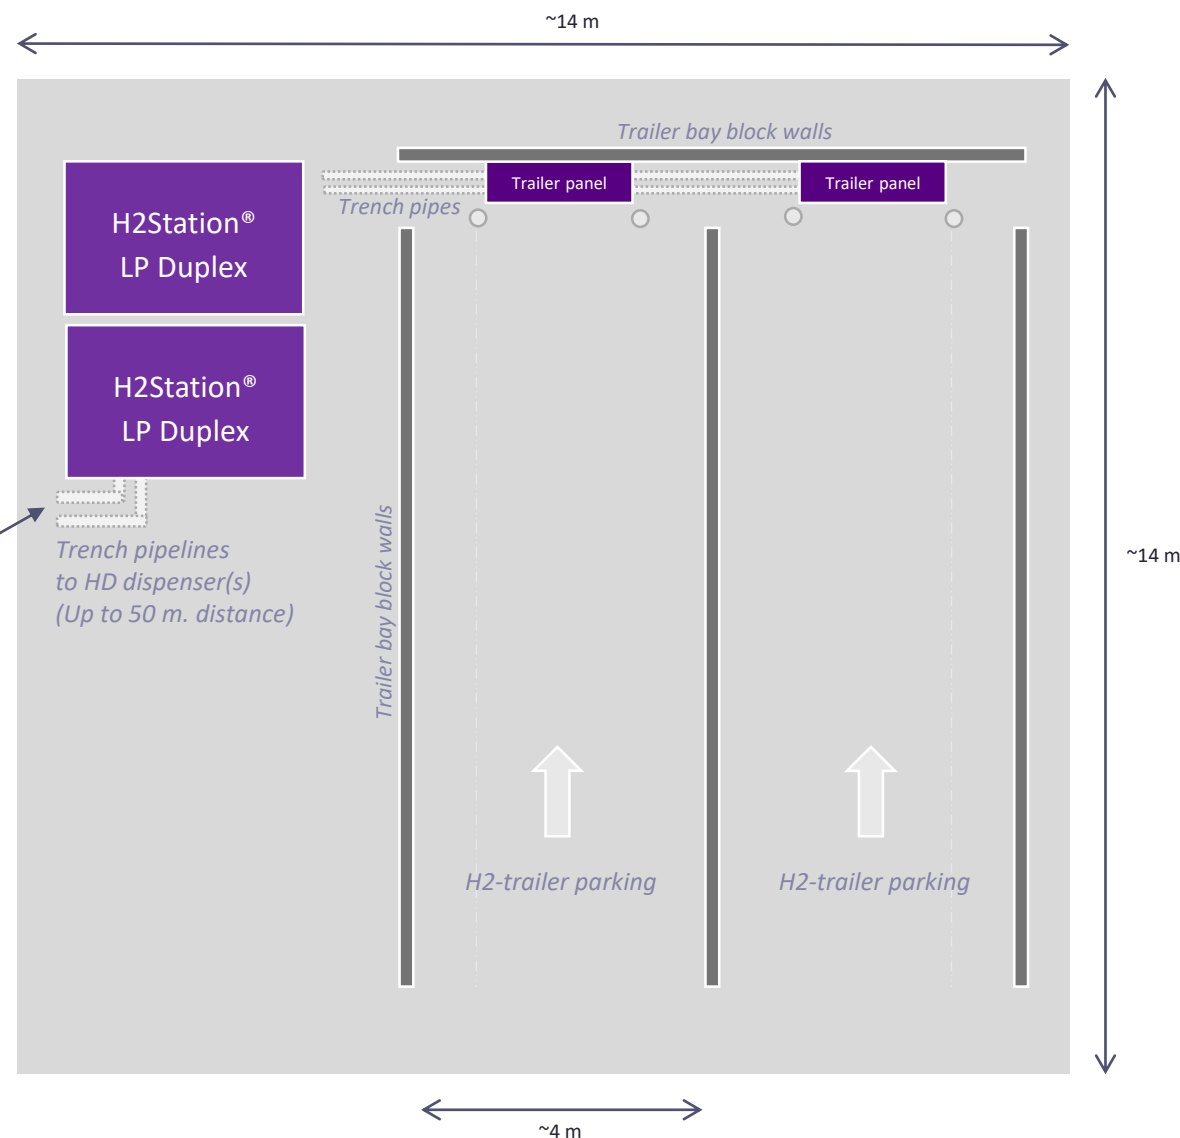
~14 m

Trailer bay block walls

Trailer panel

Trailer panel

Trench pipes

H2Station®
LP Duplex

H2Station®
LP Duplex

Trench pipelines
to HD dispenser(s)
(Up to 50 m. distance)

Trailer bay block walls

~14 m

H2-trailer parking

H2-trailer parking

~4 m